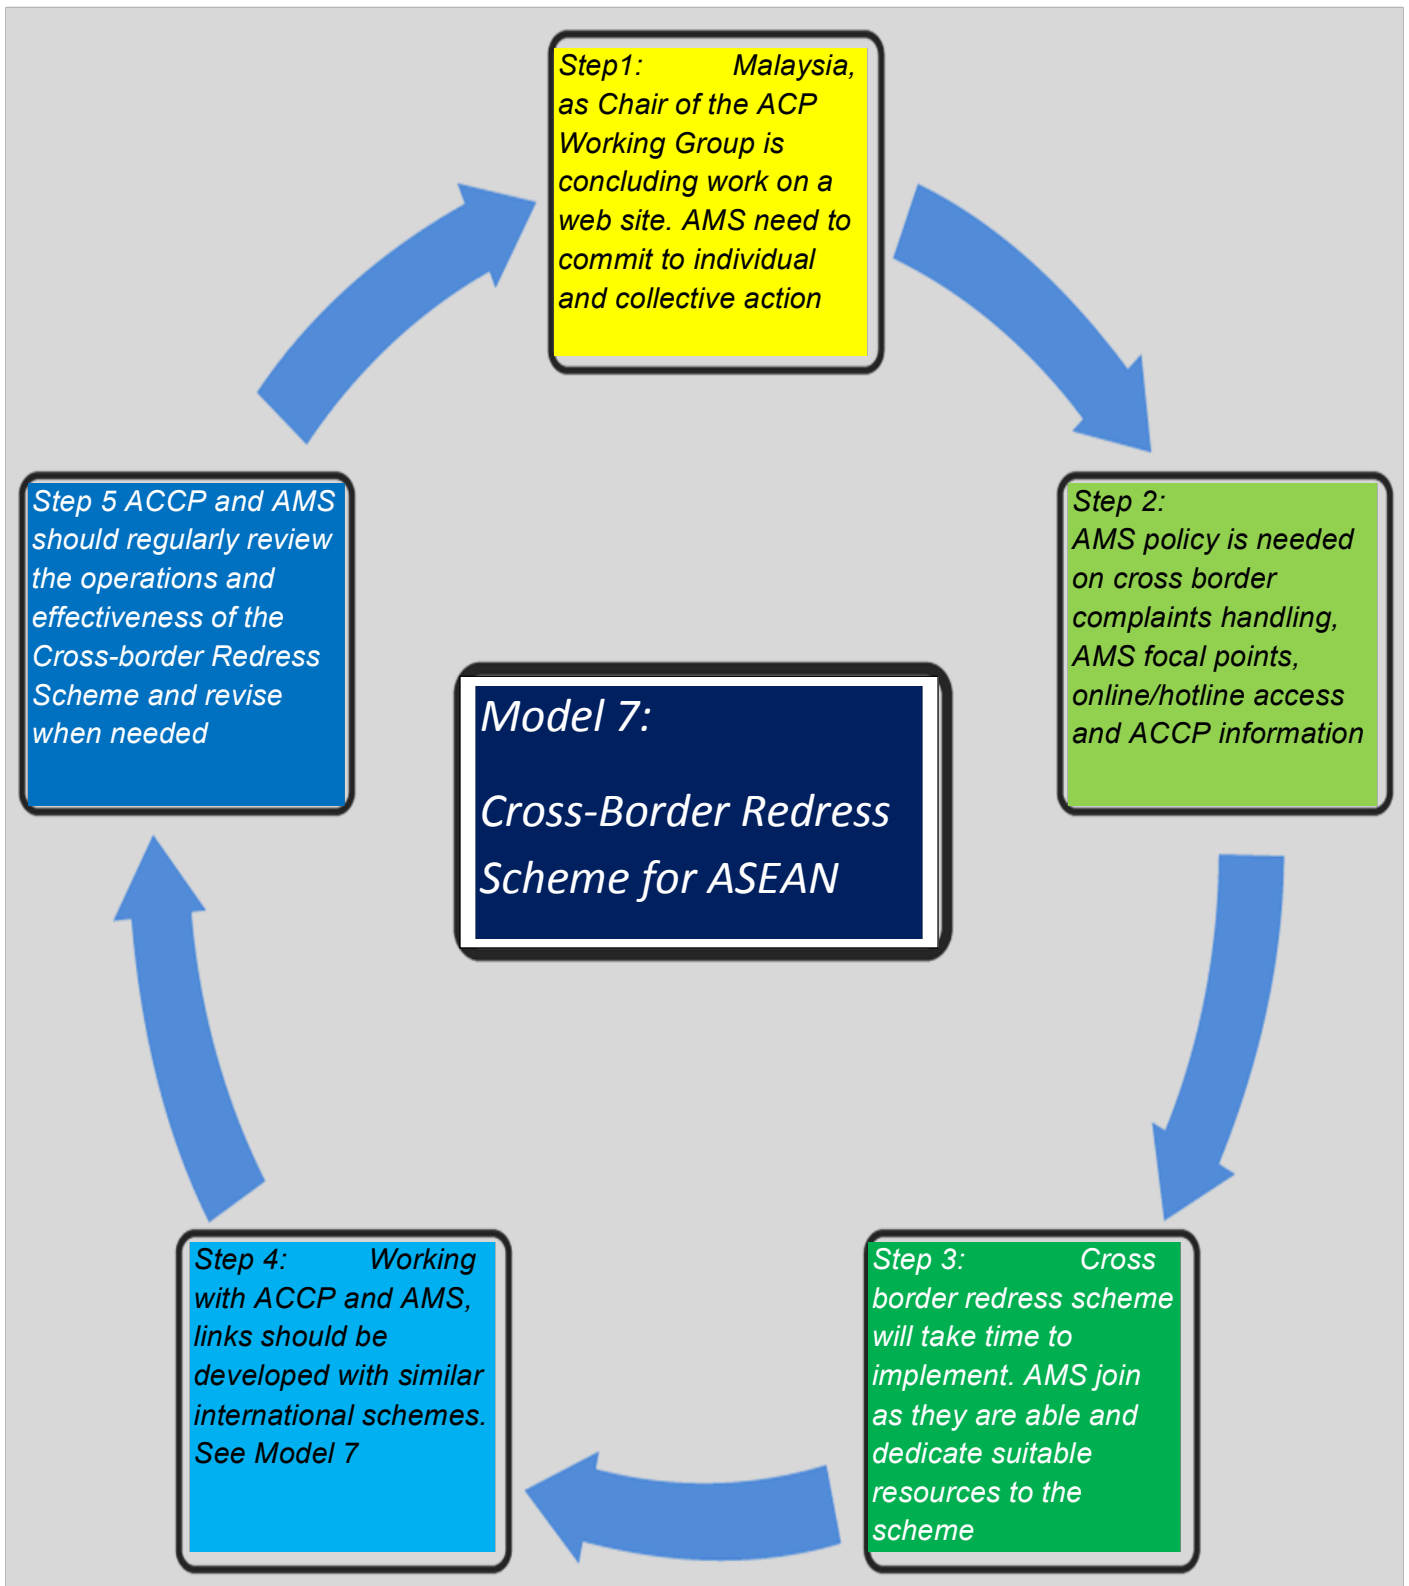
Step1: Malaysia, as Chair of the ACP Working Group is concluding work on a web site. AMS need to commit to individual and collective action

Step 2: AMS policy is needed on cross border complaints handling, AMS focal points, online/hotline access and ACCP information

Step 3: Cross border redress scheme will take time to implement. AMS join as they are able and dedicate suitable resources to the scheme

Step 4: Working with ACCP and AMS, links should be developed with similar international schemes. See Model 7

Step 5 ACCP and AMS should regularly review the operations and effectiveness of the Cross-border Redress Scheme and revise when needed

Model 7:

Cross-Border Redress Scheme for ASEAN